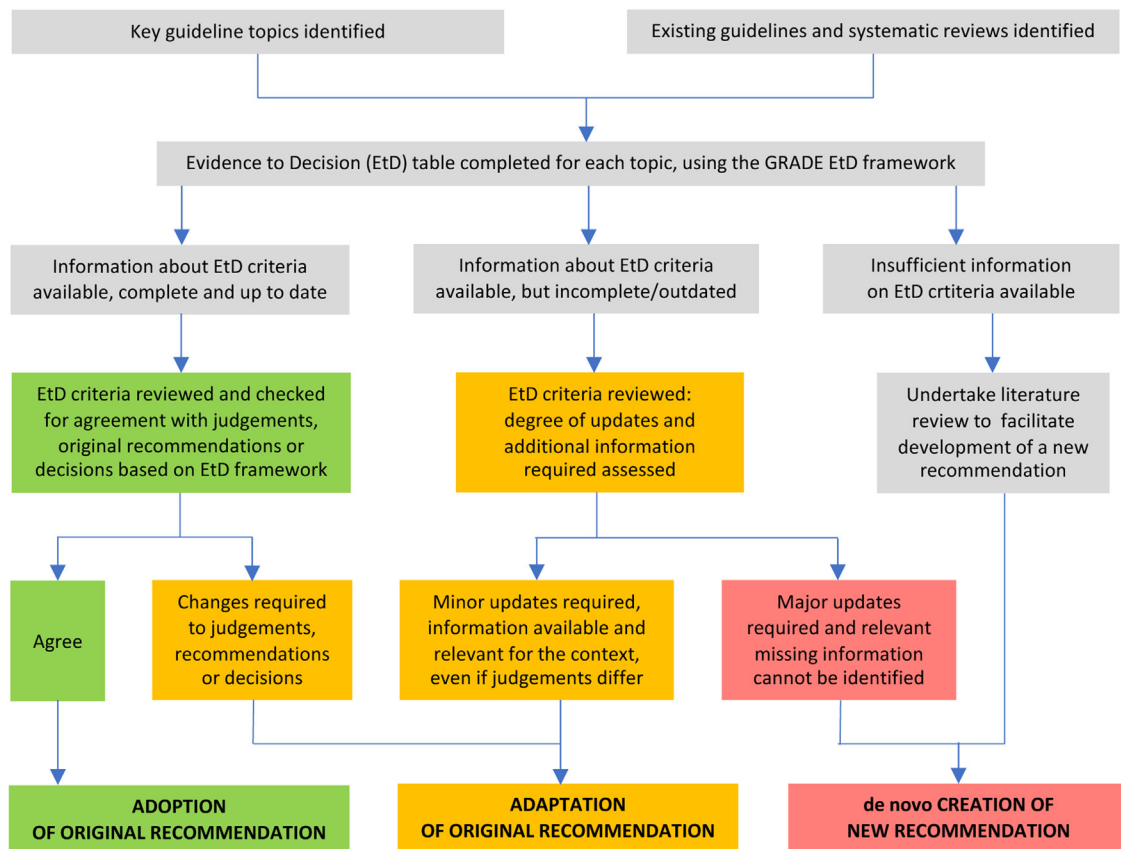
Key guideline topics identified

Existing guidelines and systematic reviews identified

Evidence to Decision (EtD) table completed for each topic, using the GRADE EtD framework

Information about EtD criteria available, complete and up to date

Information about EtD criteria available, but incomplete/outdated

Insufficient information on EtD crtiteria available

EtD criteria reviewed and checked for agreement with judgements, original recommendations or decisions based on EtD framework

EtD criteria reviewed: degree of updates and additional information required assessed

Undertake literature review to facilitate development of a new recommendation

Agree

Changes required to judgements, recommendations or decisions

Minor updates required, information available and relevant for the context, even if judgements differ

Major updates required and relevant missing information cannot be identified

ADOPTION OF ORIGINAL RECOMMENDATION

ADAPTATION OF ORIGINAL RECOMMENDATION

de novo CREATION OF NEW RECOMMENDATION